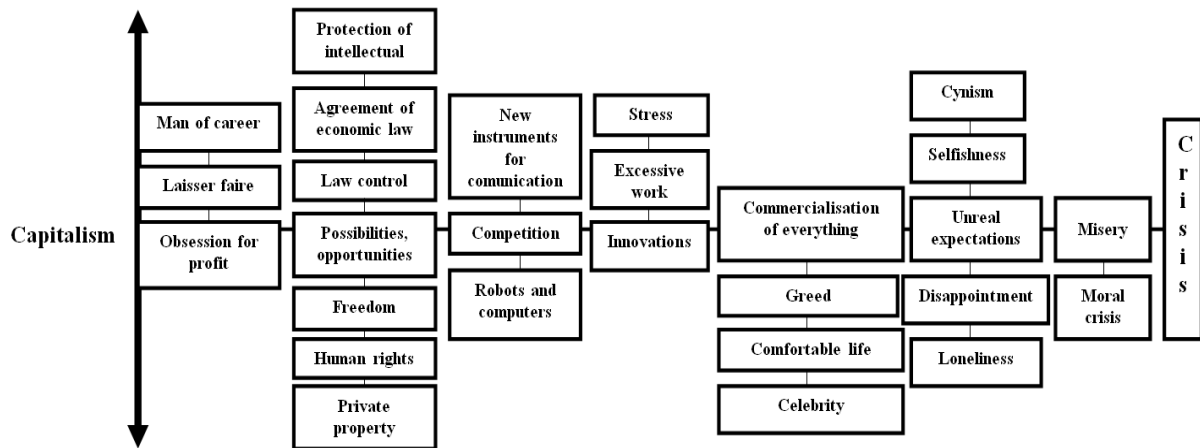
Capitalism

Man of career

Laisser faire

Obsession for profit

Protection of intellectual

Agreement of economic law

Law control

Possibilities, opportunities

Freedom

Human rights

Private property

New instruments for comunication

Competition

Robots and computers

Stress

Excessive work

Innovations

Commercialisation of everything

Greed

Comfortable life

Celebrity

Cynism

Selfishness

Unreal expectations

Disappointment

Loneliness

Misery

Moral crisis

C r i s i s